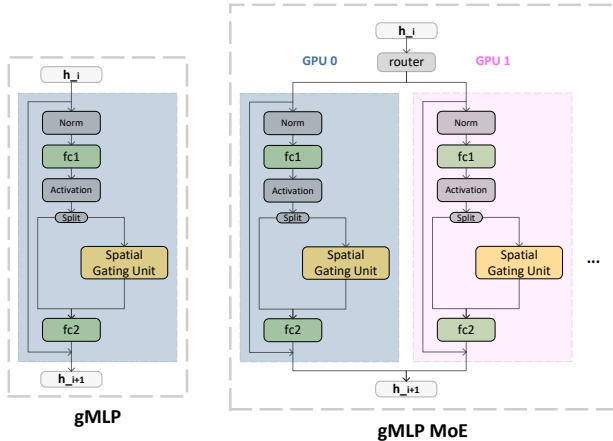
h_i

Norm

fc1

Activation

Split

Spatial Gating Unit

fc2

h_i+1

gMLP

h_i

GPU 0

router

GPU 1

Norm

fc1

Activation

Split

Spatial Gating Unit

fc2

Norm

fc1

Activation

Split

Spatial Gating Unit

fc2

...

h_i+1

gMLP MoE